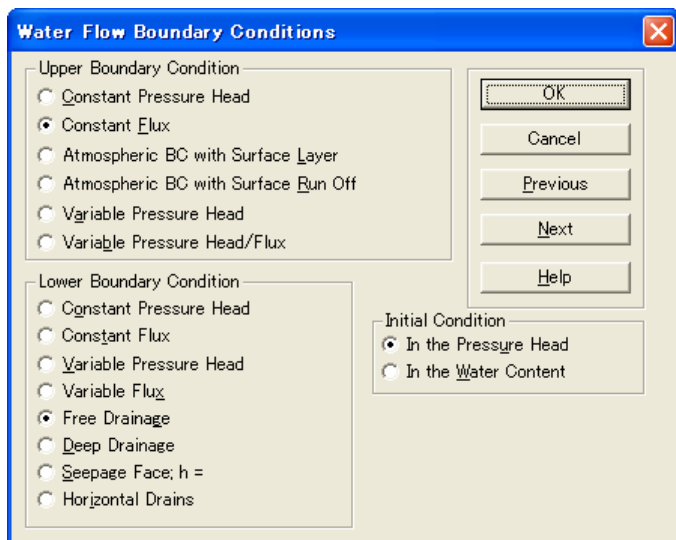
Water Flow Boundary Conditions

Upper Boundary Condition
Constant Pressure Head
Constant Flux
Atmospheric BC with Surface Layer
Atmospheric BC with Surface Run Off
Variable Pressure Head
Variable Pressure Head/Flux

OK
Cancel
Previous
Next
Help

Lower Boundary Condition
Constant Pressure Head
Constant Flux
Variable Pressure Head
Variable Flux
Free Drainage
Deep Drainage
Seepage Face; h =
Horizontal Drains

Initial Condition
In the Pressure Head
In the Water Content